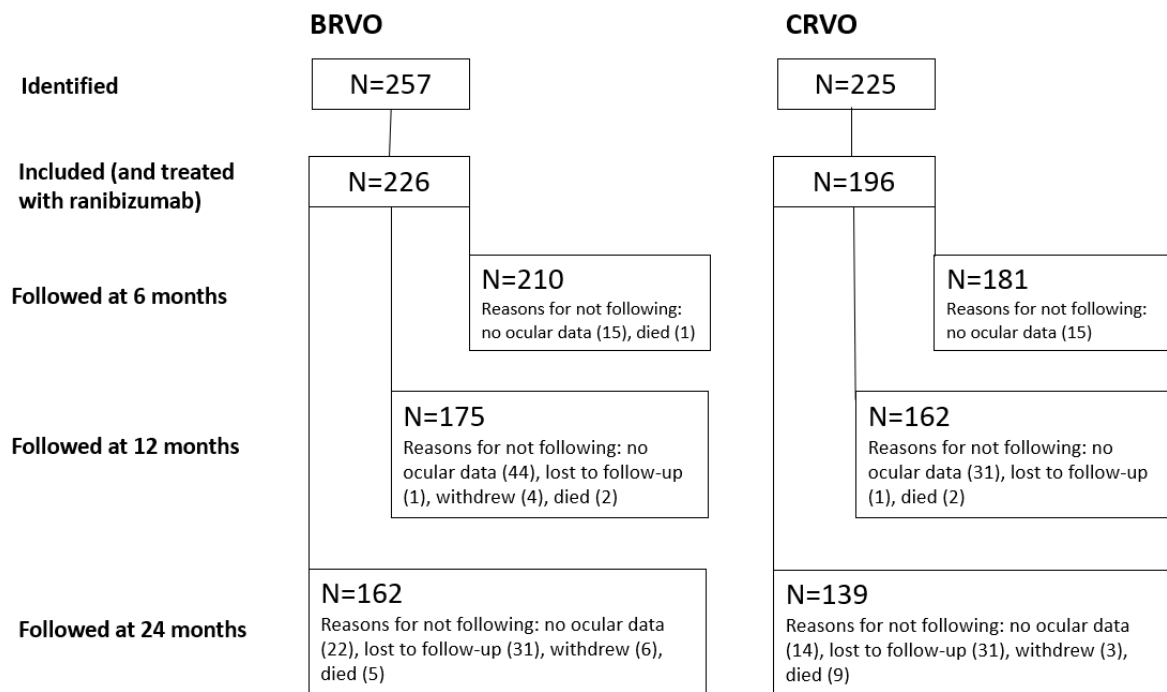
BRVO

CRVO

Identified

N=257

N=225

Included (and treated with ranibizumab)

N=226

N=196

Followed at 6 months

N=210
Reasons for not following: no ocular data (15), died (1)

N=181
Reasons for not following: no ocular data (15)

Followed at 12 months

N=175
Reasons for not following: no ocular data (44), lost to follow-up (1), withdrew (4), died (2)

N=162
Reasons for not following: no ocular data (31), lost to follow-up (1), died (2)

Followed at 24 months

N=162
Reasons for not following: no ocular data (22), lost to follow-up (31), withdrew (6), died (5)

N=139
Reasons for not following: no ocular data (14), lost to follow-up (31), withdrew (3), died (9)